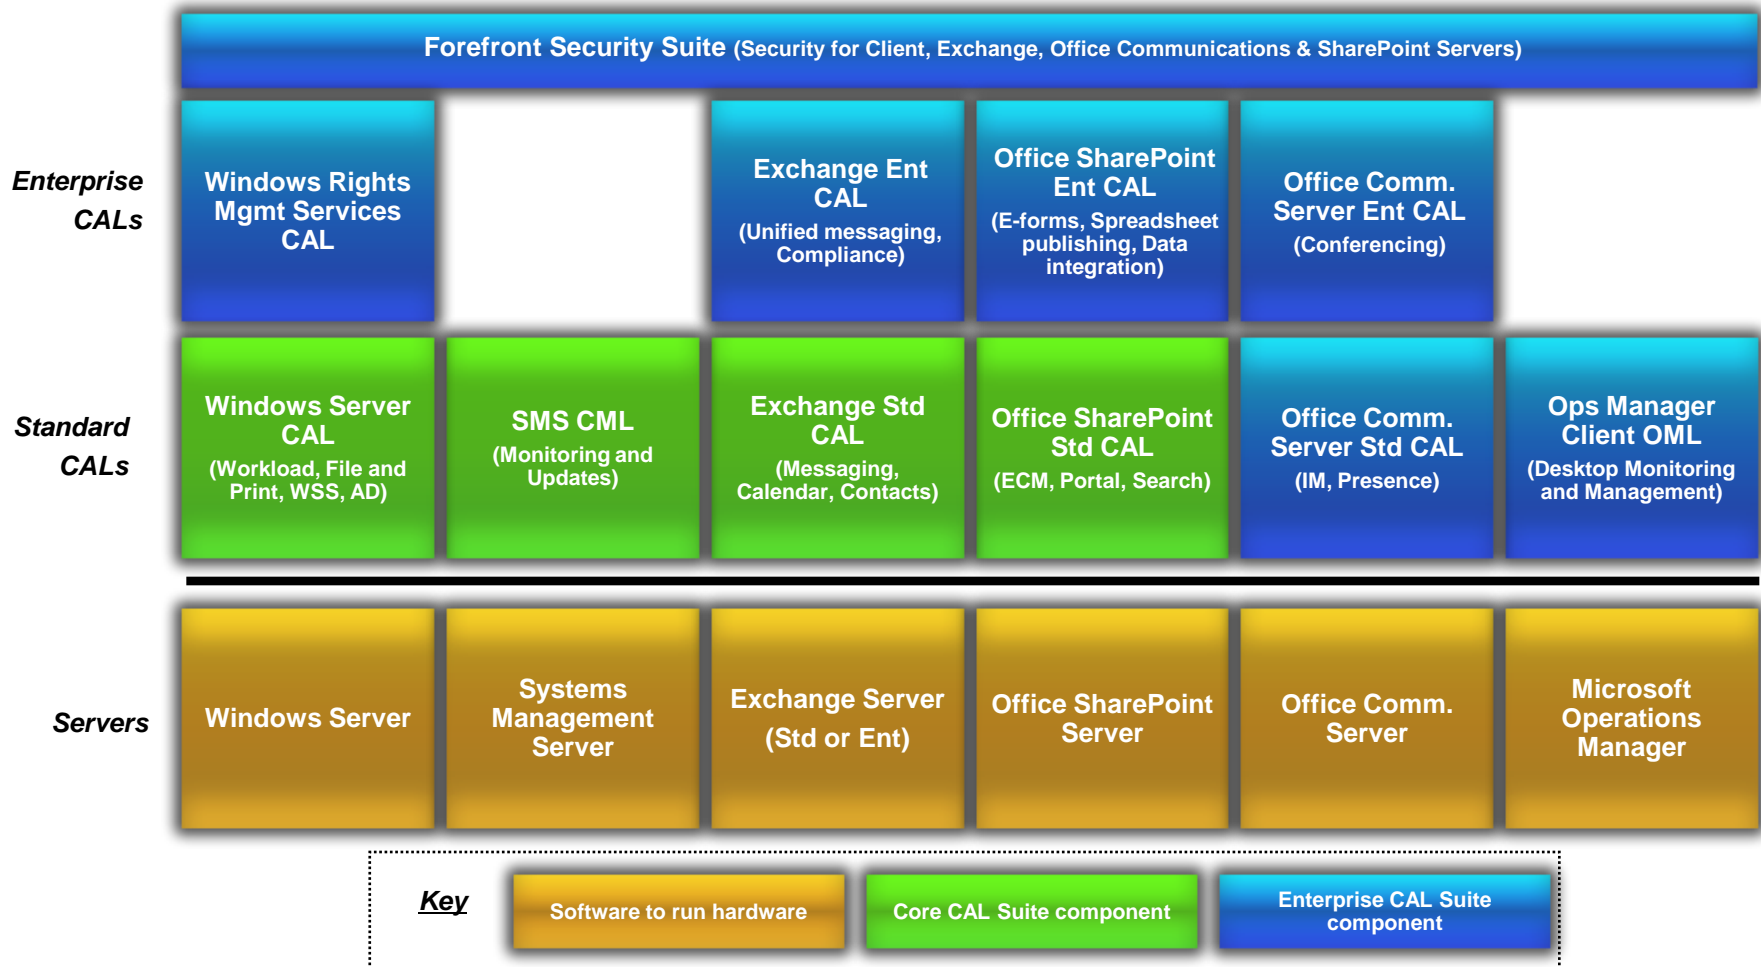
Forefront Security Suite (Security for Client, Exchange, Office Communications & SharePoint Servers)

Enterprise CALs

Windows Rights Mgmt Services CAL

Exchange Ent CAL (Unified messaging, Compliance)

Office SharePoint Ent CAL (E-forms, Spreadsheet publishing, Data integration)

Office Comm. Server Ent CAL (Conferencing)

Standard CALs

Windows Server CAL (Workload, File and Print, WSS, AD)

SMS CML (Monitoring and Updates)

Exchange Std CAL (Messaging, Calendar, Contacts)

Office SharePoint Std CAL (ECM, Portal, Search)

Office Comm. Server Std CAL (IM, Presence)

Ops Manager Client OML (Desktop Monitoring and Management)

Servers

Windows Server

Systems Management Server

Exchange Server (Std or Ent)

Office SharePoint Server

Office Comm. Server

Microsoft Operations Manager

Key

Software to run hardware

Core CAL Suite component

Enterprise CAL Suite component